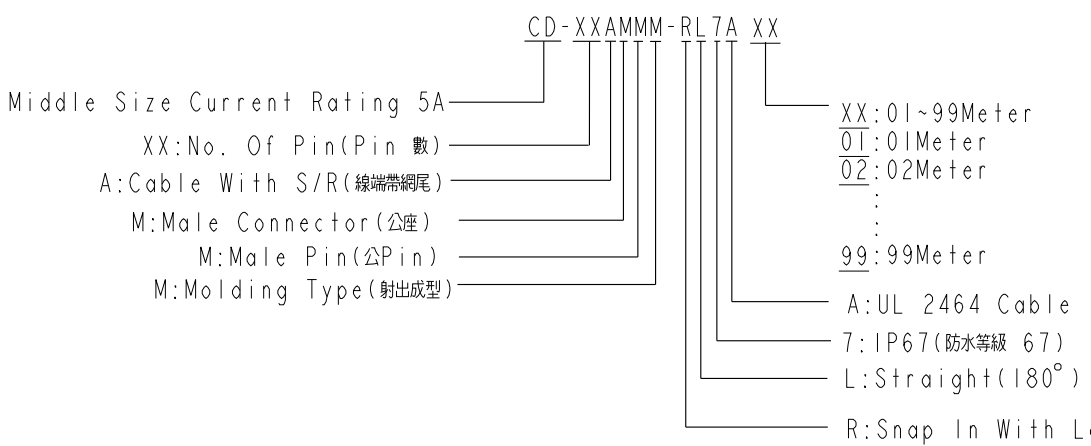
CD-XXAMMM-RL7A XX

Middle Size Current Rating 5A
XX:No. Of Pin(Pin 數)
A:Cable With S/R(線端帶網尾)
M:Male Connector(公座)
M:Male Pin(公Pin)
M:Molding Type(射出成型)

XX:01~99Meter
01:01Meter
02:02Meter
:
:
99:99Meter
A:UL 2464 Cable
7:IP67(防水等級 67)
L:Straight(180°)
R:Snap In With L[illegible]